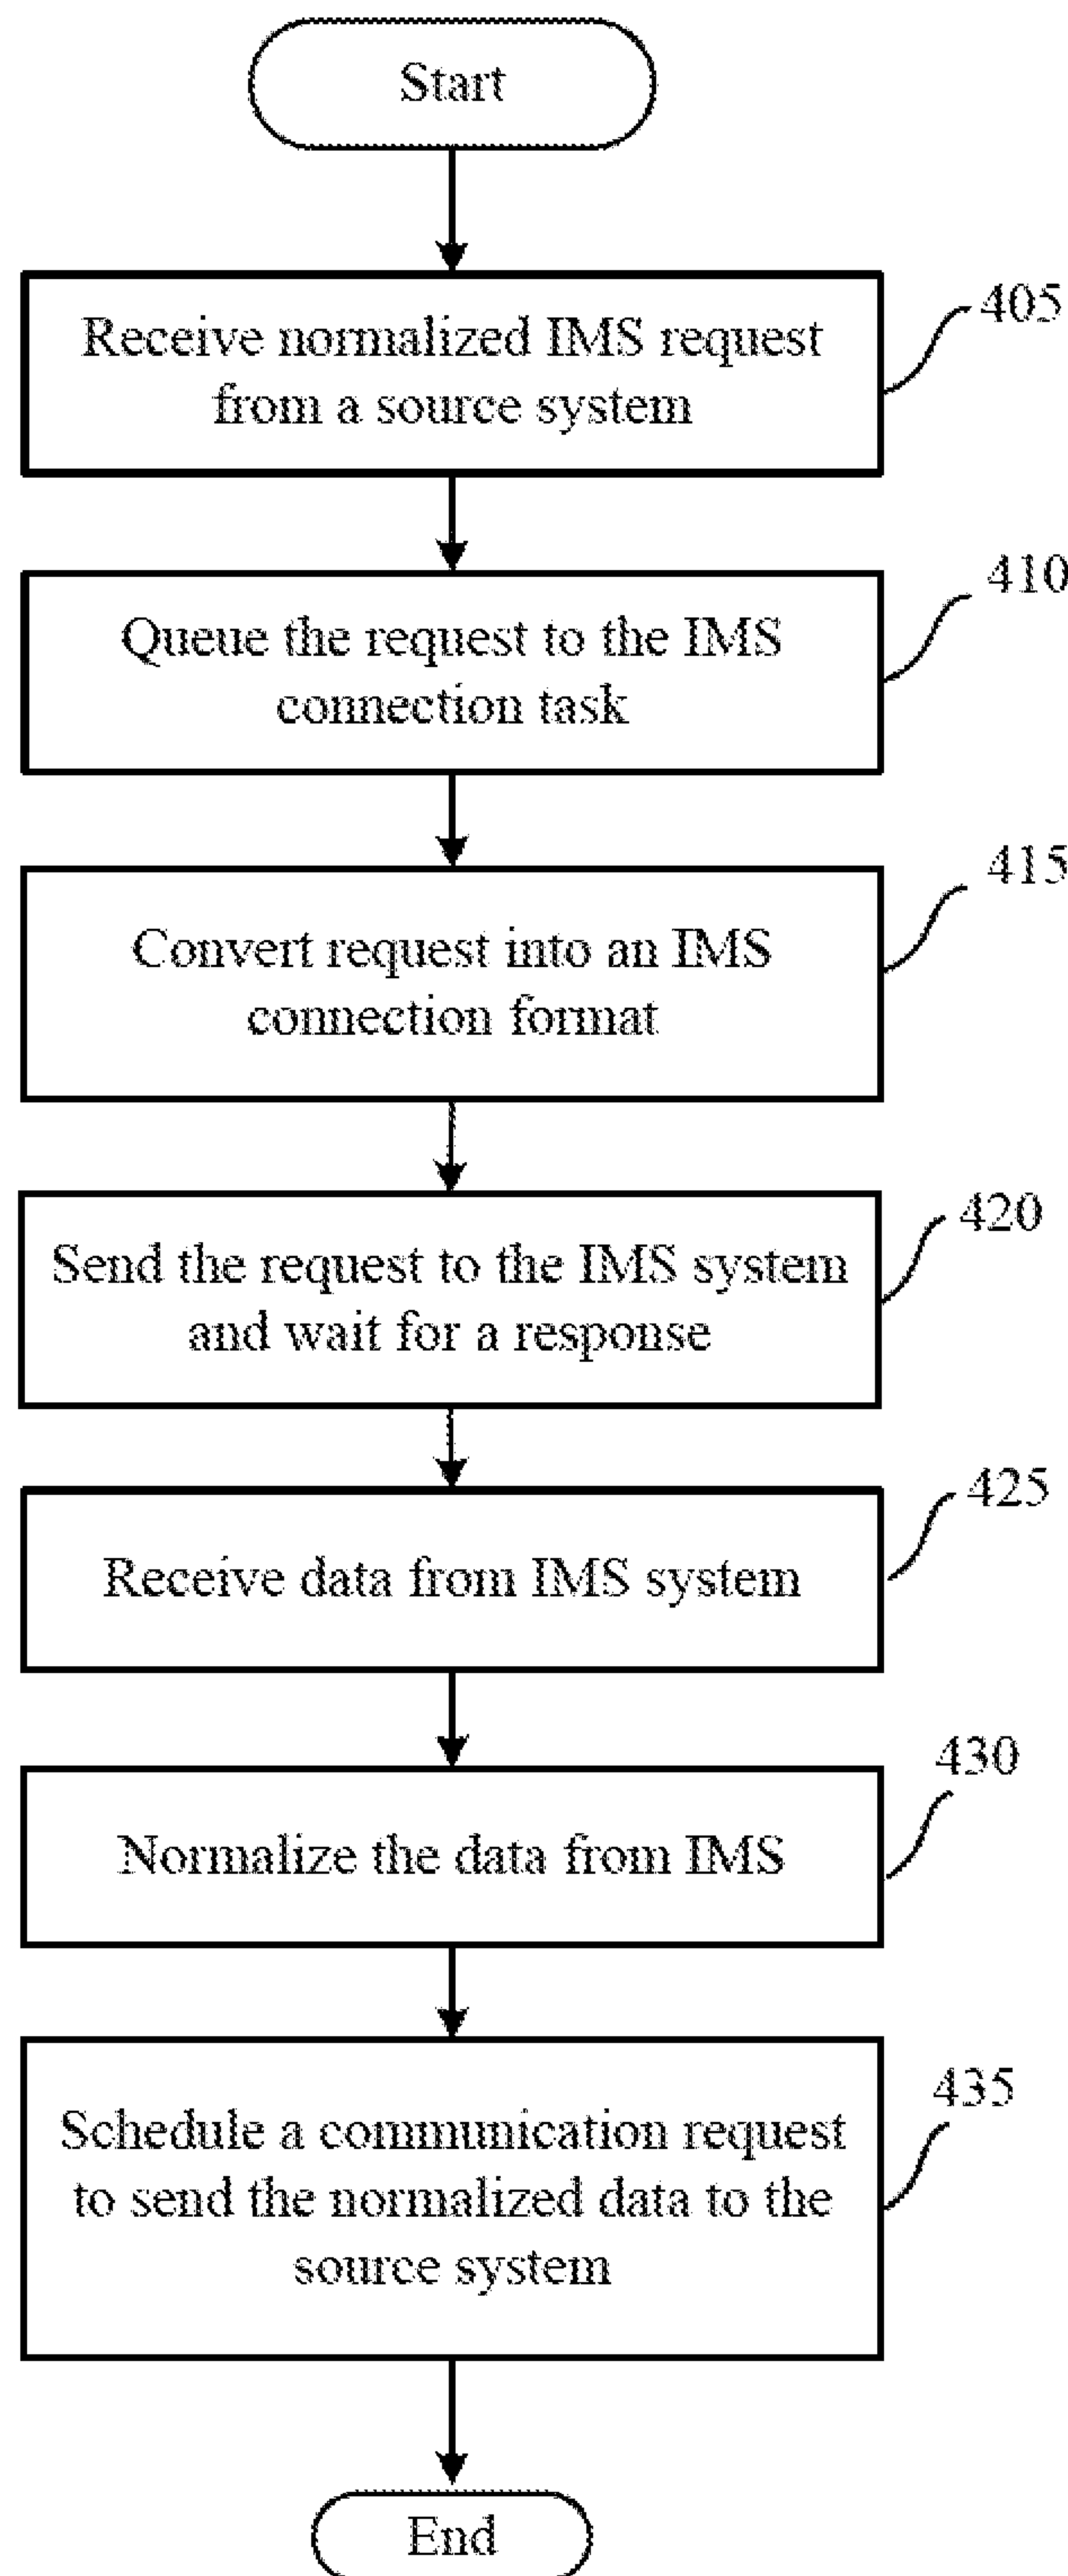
Start

Receive normalized IMS request from a source system

405

Queue the request to the IMS connection task

410

Convert request into an IMS connection format

415

Send the request to the IMS system and wait for a response

420

Receive data from IMS system

425

Normalize the data from IMS

430

Schedule a communication request to send the normalized data to the source system

435

End